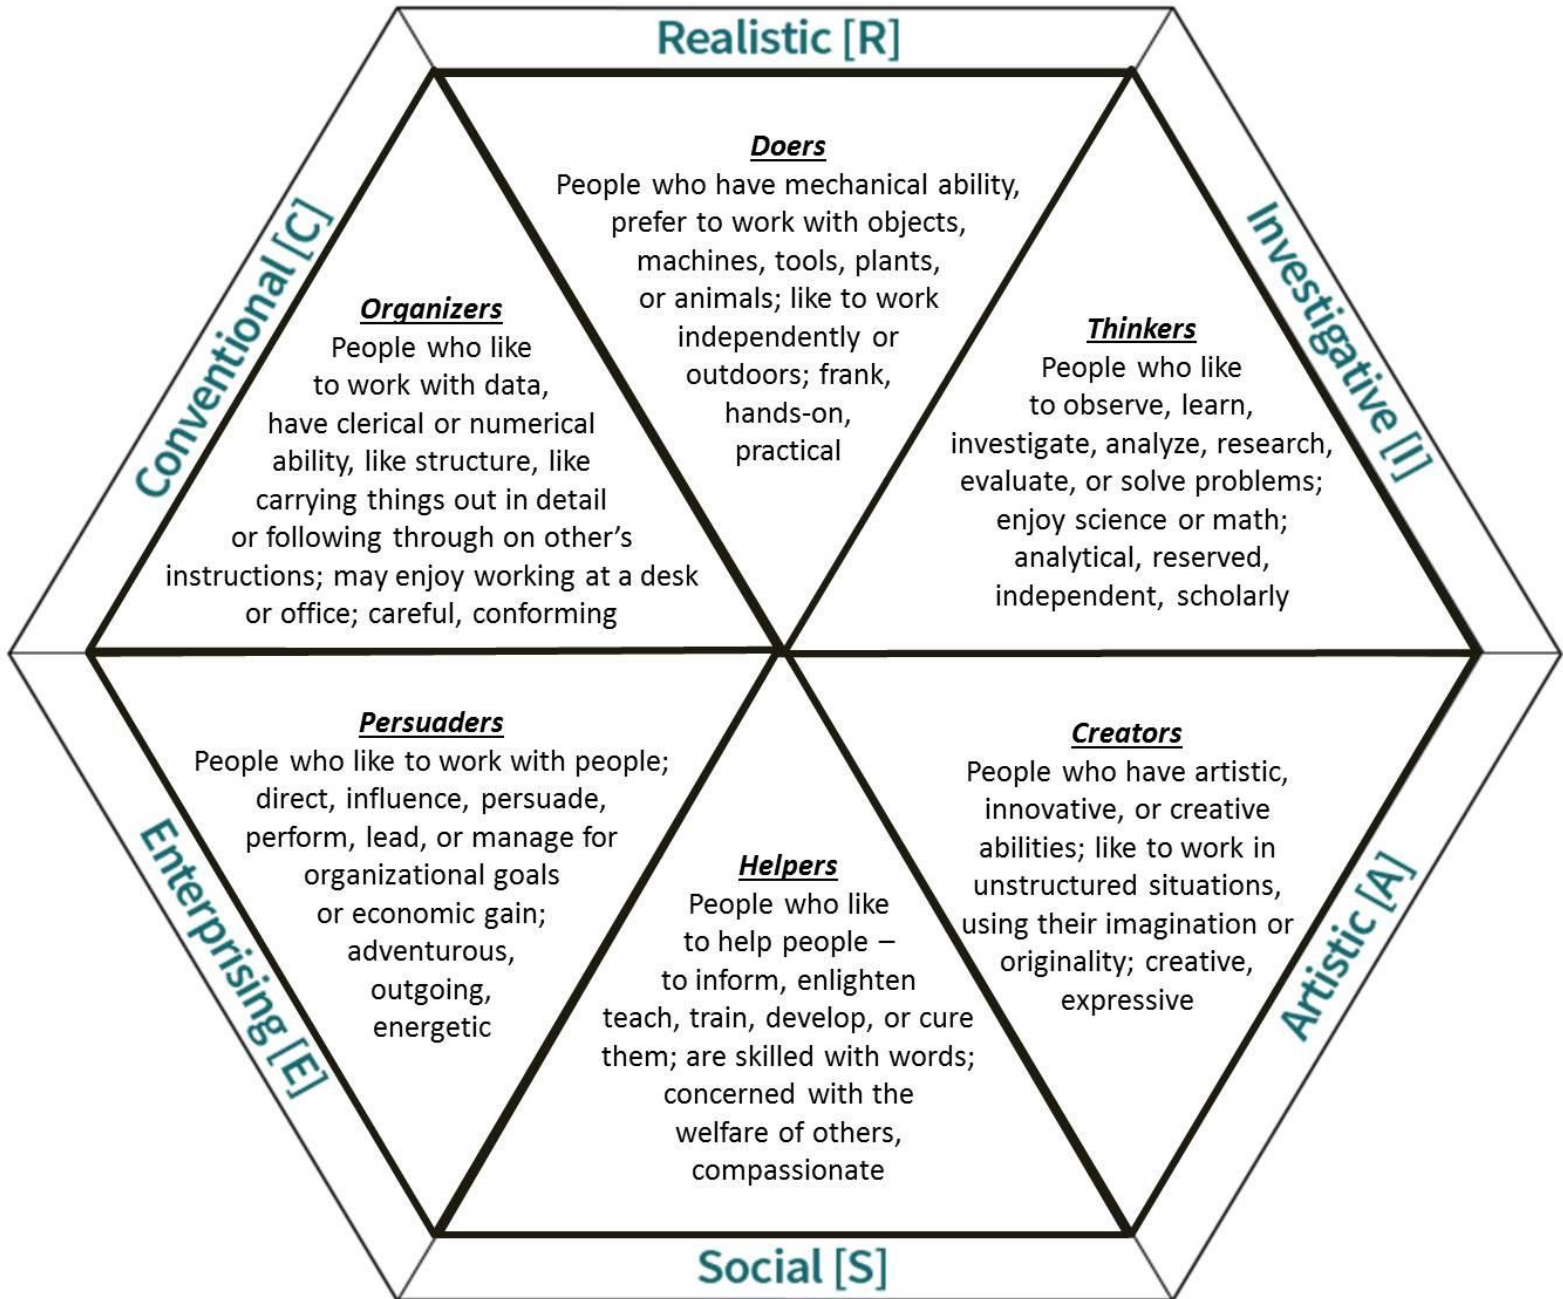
Realistic [R]

Doers
People who have mechanical ability, prefer to work with objects, machines, tools, plants, or animals; like to work independently or outdoors; frank, hands-on, practical

Investigative [I]

Thinkers
People who like to observe, learn, investigate, analyze, research, evaluate, or solve problems; enjoy science or math; analytical, reserved, independent, scholarly

Artistic [A]

Creators
People who have artistic, innovative, or creative abilities; like to work in unstructured situations, using their imagination or originality; creative, expressive

Social [S]

Helpers
People who like to help people – to inform, enlighten teach, train, develop, or cure them; are skilled with words; concerned with the welfare of others, compassionate

Enterprising [E]

Persuaders
People who like to work with people; direct, influence, persuade, perform, lead, or manage for organizational goals or economic gain; adventurous, outgoing, energetic

Conventional [C]

Organizers
People who like to work with data, have clerical or numerical ability, like structure, like carrying things out in detail or following through on other's instructions; may enjoy working at a desk or office; careful, conforming